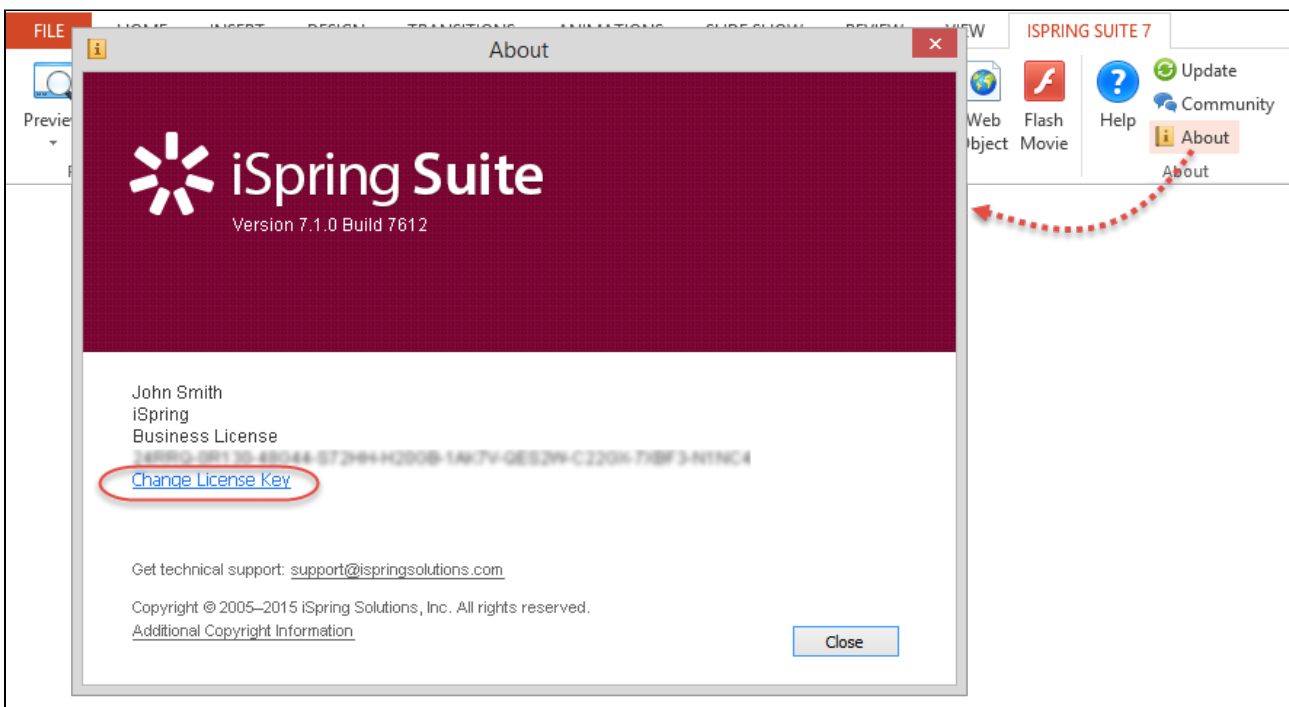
FILE HOME INSERT DESIGN TRANSITIONS ANIMATIONS SLIDE SHOW REVIEW VIEW ISPRING SUITE 7

About

Previe

Web Object

Flash Movie

Help

Update

Community

About

About

iSpring Suite

Version 7.1.0 Build 7612

John Smith
iSpring
Business License
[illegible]
Change License Key

Get technical support: support@ispringsolutions.com

Copyright © 2005–2015 iSpring Solutions, Inc. All rights reserved.
Additional Copyright Information

Close